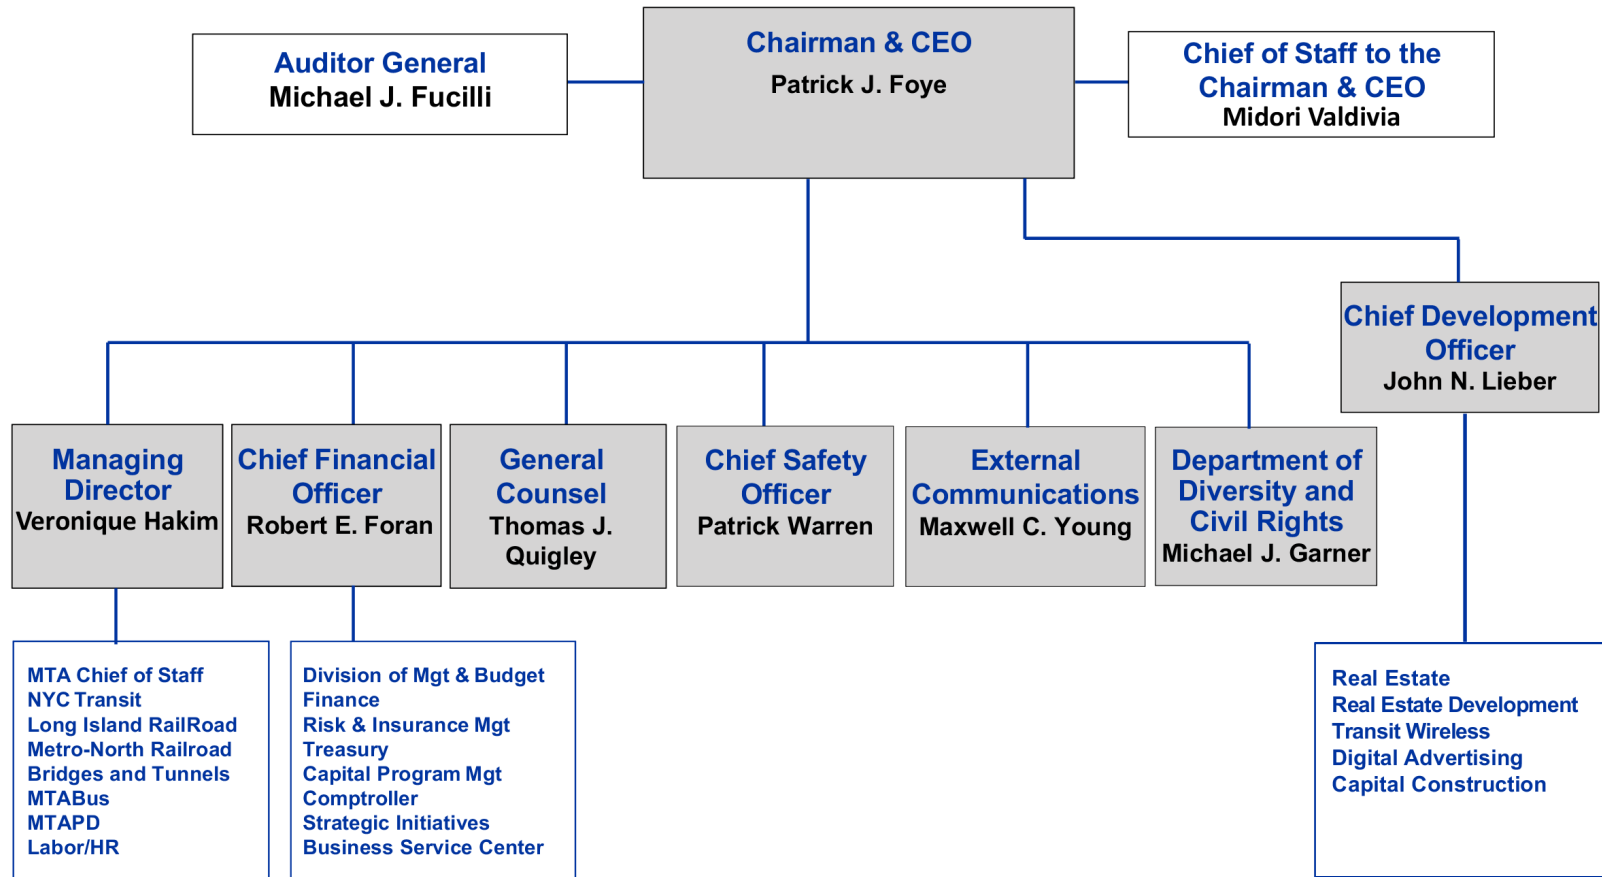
Auditor General
Michael J. Fucilli

Chairman & CEO
Patrick J. Foye

Chief of Staff to the Chairman & CEO
Midori Valdivia

Chief Development Officer
John N. Lieber

Managing Director
Veronique Hakim

Chief Financial Officer
Robert E. Foran

General Counsel
Thomas J. Quigley

Chief Safety Officer
Patrick Warren

External Communications
Maxwell C. Young

Department of Diversity and Civil Rights
Michael J. Garner

MTA Chief of Staff
NYC Transit
Long Island RailRoad
Metro-North Railroad
Bridges and Tunnels
MTABus
MTAPD
Labor/HR

Division of Mgt & Budget
Finance
Risk & Insurance Mgt
Treasury
Capital Program Mgt
Comptroller
Strategic Initiatives
Business Service Center

Real Estate
Real Estate Development
Transit Wireless
Digital Advertising
Capital Construction